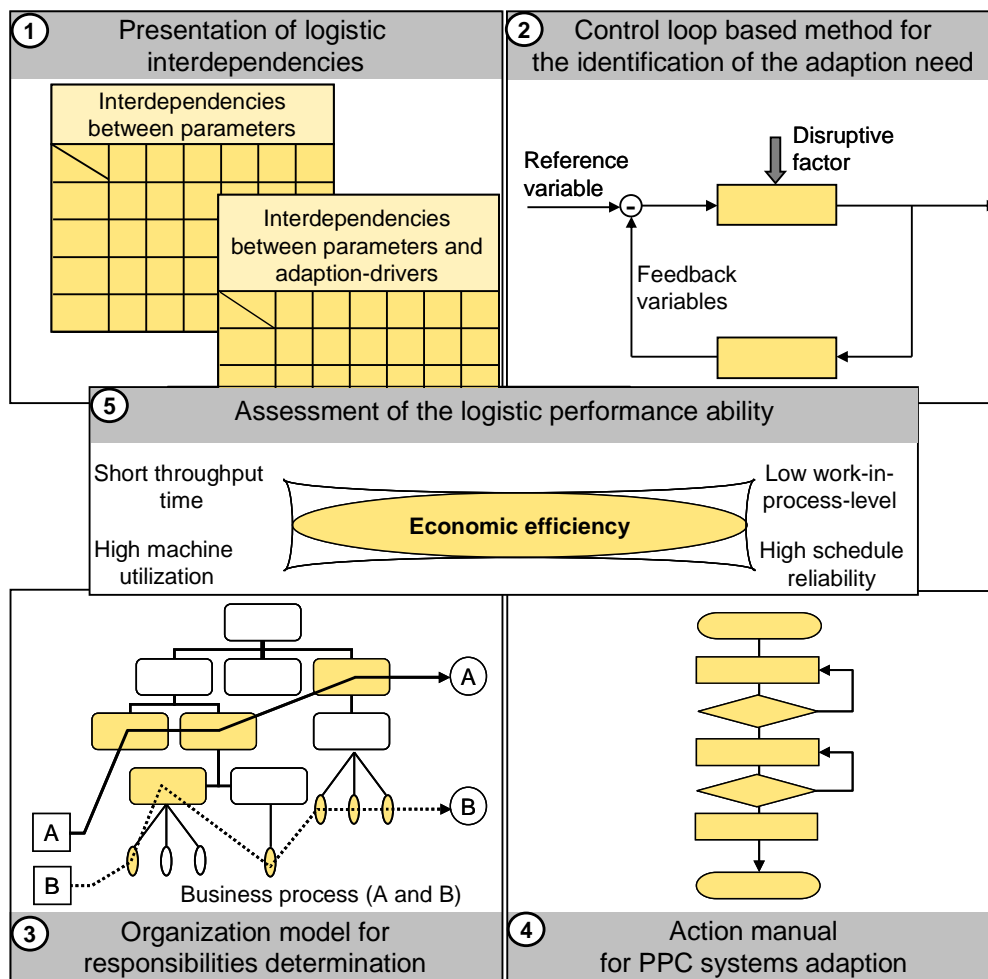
1 Presentation of logistic interdependencies

Interdependencies between parameters

Interdependencies between parameters and adaption-drivers

2 Control loop based method for the identification of the adaption need

Reference variable

-

Disruptive factor

Feedback variables

5 Assessment of the logistic performance ability

Short throughput time

Low work-in-process-level

Economic efficiency

High machine utilization

High schedule reliability

A

A

B

B

Business process (A and B)

3 Organization model for responsibilities determination

4 Action manual for PPC systems adaption